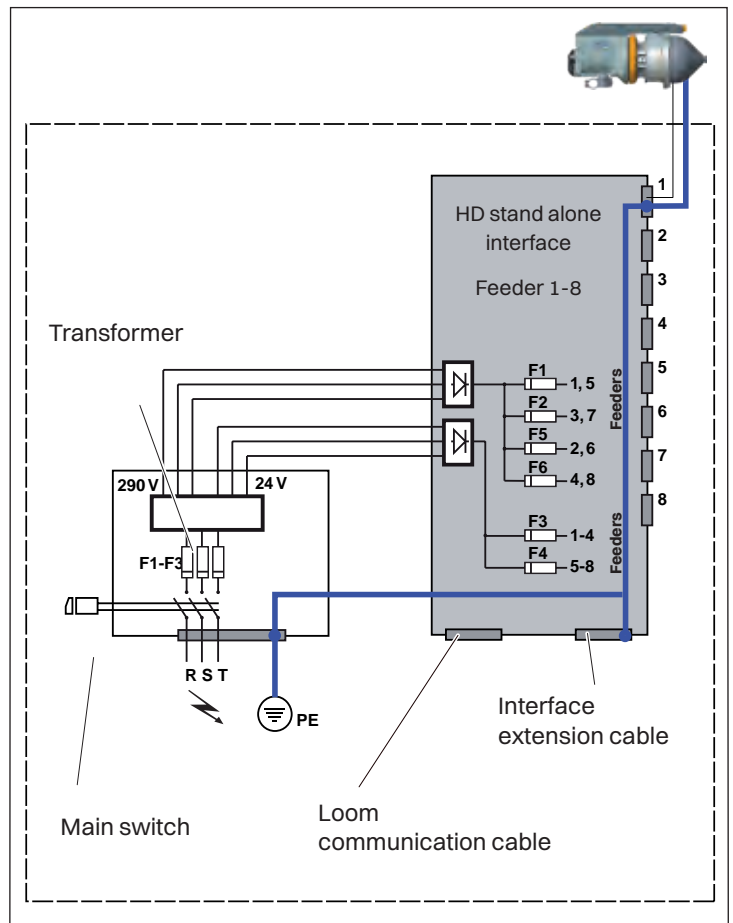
HD stand alone interface

Feeder 1-8

1
2
3
4
5
6
7
8

Feeders

Feeders

Transformer

F1 1, 5
F2 3, 7
F5 2, 6
F6 4, 8

F3 1-4
F4 5-8

290 V
24 V

F1-F3

R S T

PE

Interface extension cable

Loom communication cable

Main switch